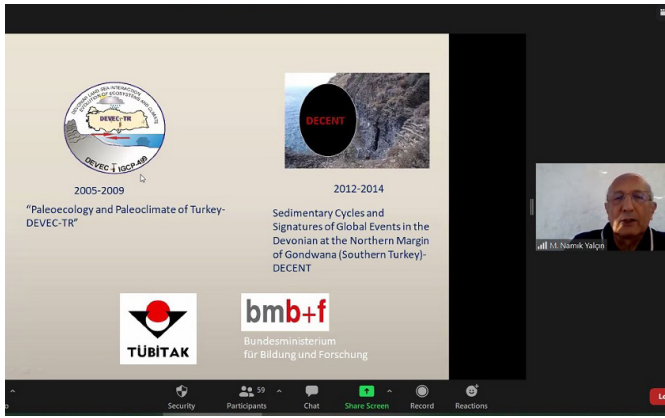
DEVEC-TR

DEVEC IGCP-499

2005-2009

"Paleoecology and Paleoclimate of Turkey-DEVEC-TR"

DECENT

2012-2014

Sedimentary Cycles and Signatures of Global Events in the Devonian at the Northern Margin of Gondwana (Southern Turkey)-DECENT

TÜBİTAK

bmb+f

Bundesministerium für Bildung und Forschung

M. Namık Yalçın

Security

59

Participants

Chat

Share Screen

Record

Reactions

Le